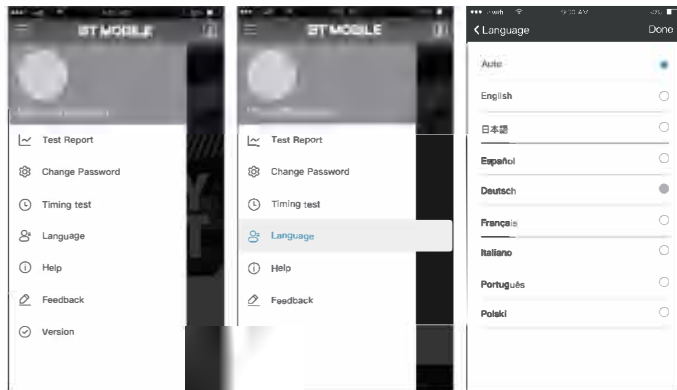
BT MOBILE

Test Report
Change Password
Timing test
Language
Help
Feedback
Version

BT MOBILE

Test Report
Change Password
Timing test
Language
Help
Feedback

Language
Done

Auto
English
日本語
Español
Deutsch
Français
Italiano
Português
Polski